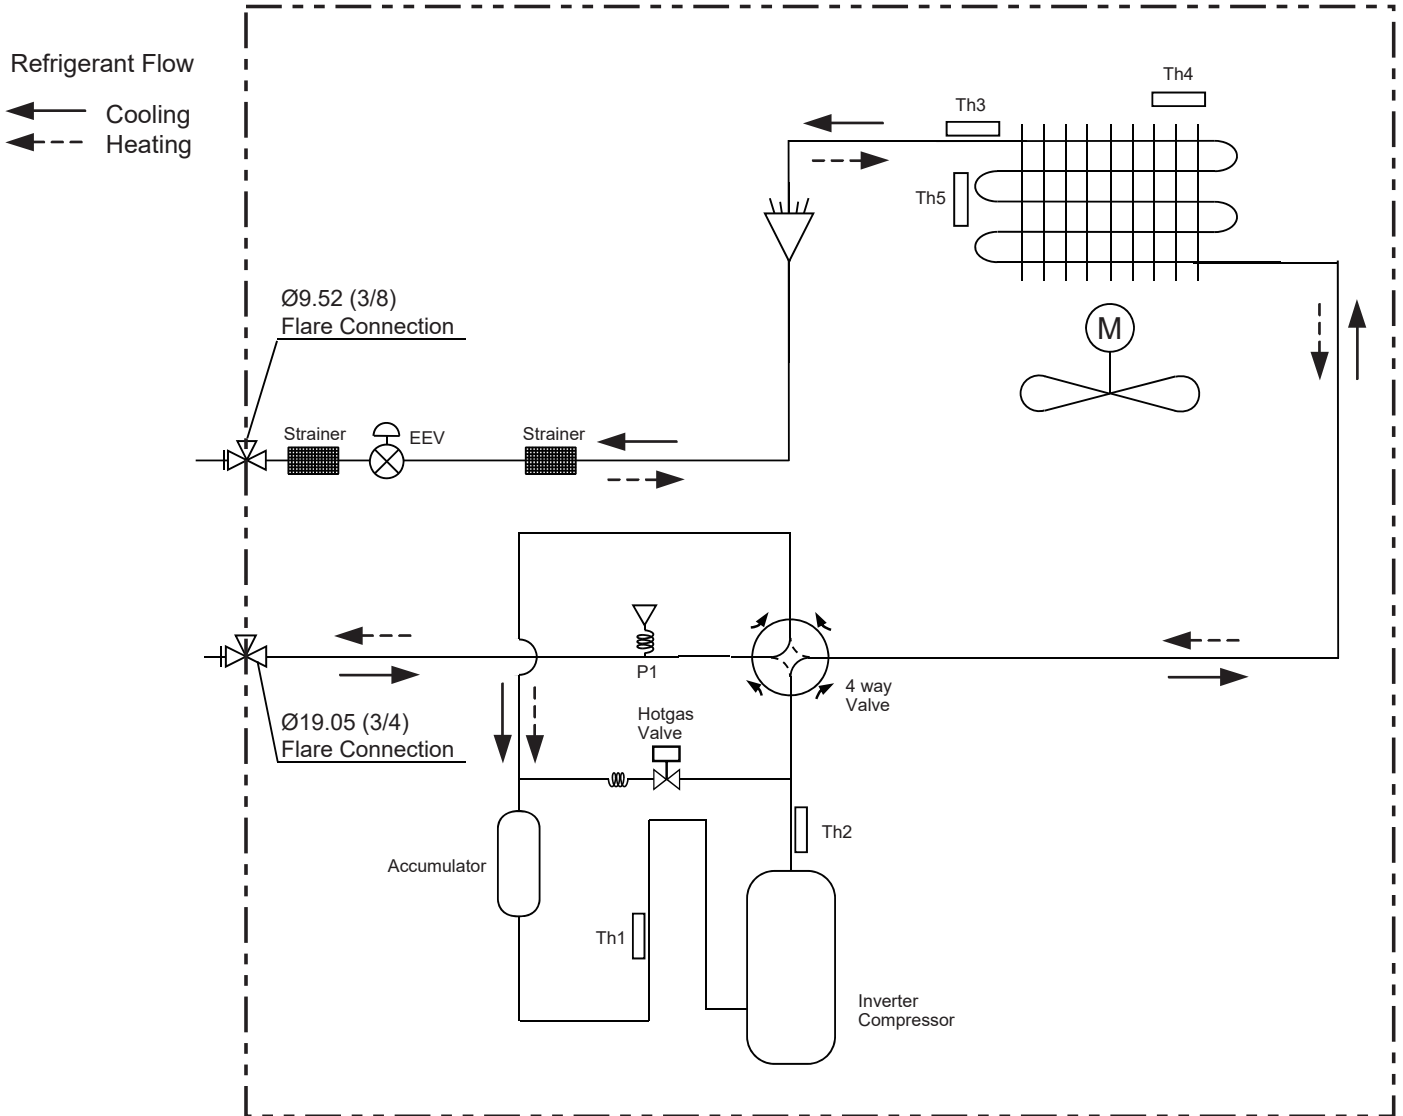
Refrigerant Flow

Cooling
Heating

Th4
Th3
Th5

M

Ø9.52 (3/8)
Flare Connection

Strainer
EEV
Strainer

P1

4 way
Valve

Ø19.05 (3/4)
Flare Connection

Hotgas
Valve

Th2

Accumulator

Th1

Inverter
Compressor